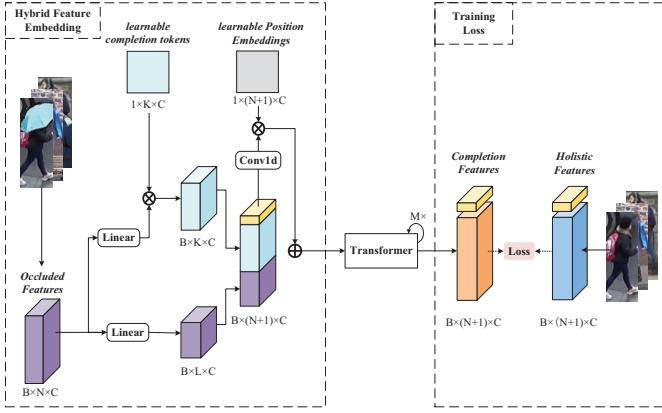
Hybrid Feature Embedding

learnable completion tokens

1×K×C

learnable Position Embeddings

1×(N+1)×C

Conv1d

Linear

B×K×C

Occluded Features

Linear

B×L×C

B×(N+1)×C

B×N×C

Transformer

M×

Training Loss

Completion Features

Holistic Features

Loss

B×(N+1)×C

B×(N+1)×C